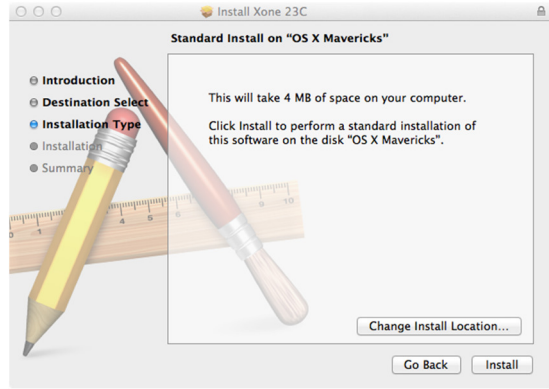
Install Xone 23C

Standard Install on "OS X Mavericks"

Introduction
Destination Select
Installation Type
Installation
Summary

This will take 4 MB of space on your computer.

Click Install to perform a standard installation of this software on the disk "OS X Mavericks".

Change Install Location...

Go Back
Install